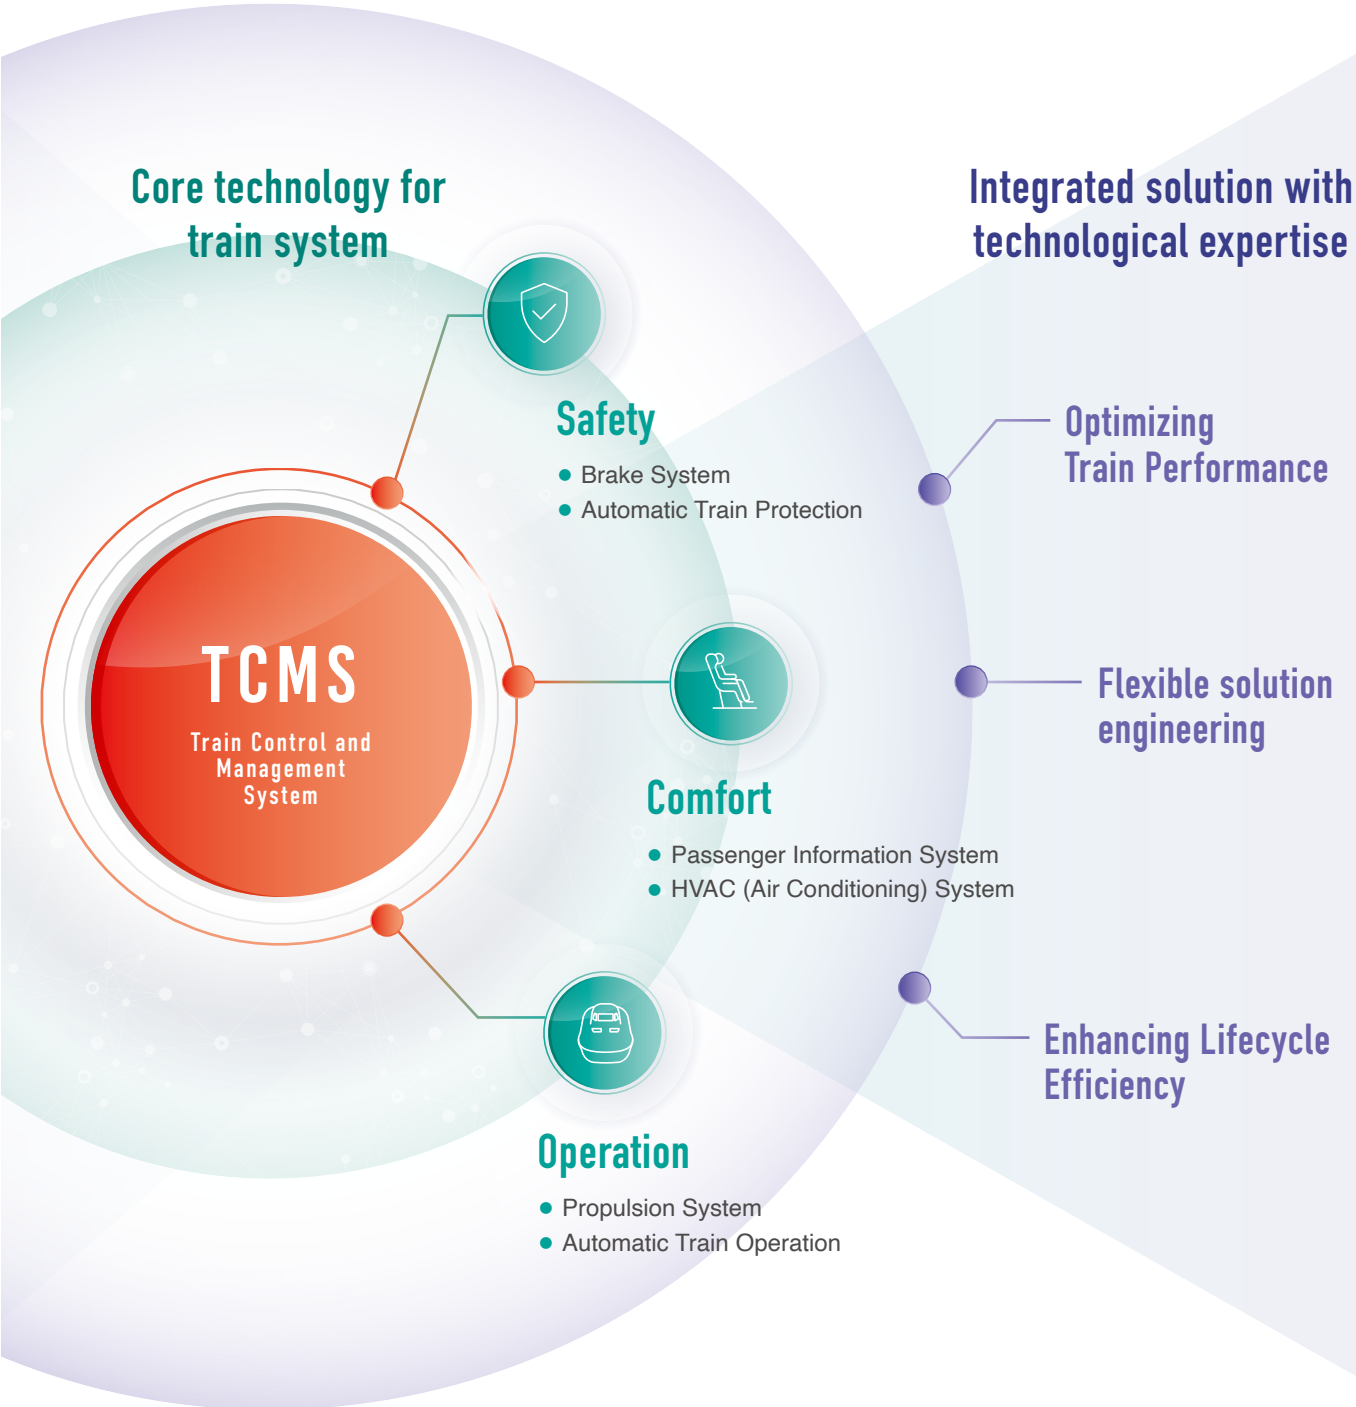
Core technology for train system

Integrated solution with technological expertise

TCMS
Train Control and Management System

Safety
- Brake System
- Automatic Train Protection

Comfort
- Passenger Information System
- HVAC (Air Conditioning) System

Operation
- Propulsion System
- Automatic Train Operation

Optimizing Train Performance

Flexible solution engineering

Enhancing Lifecycle Efficiency